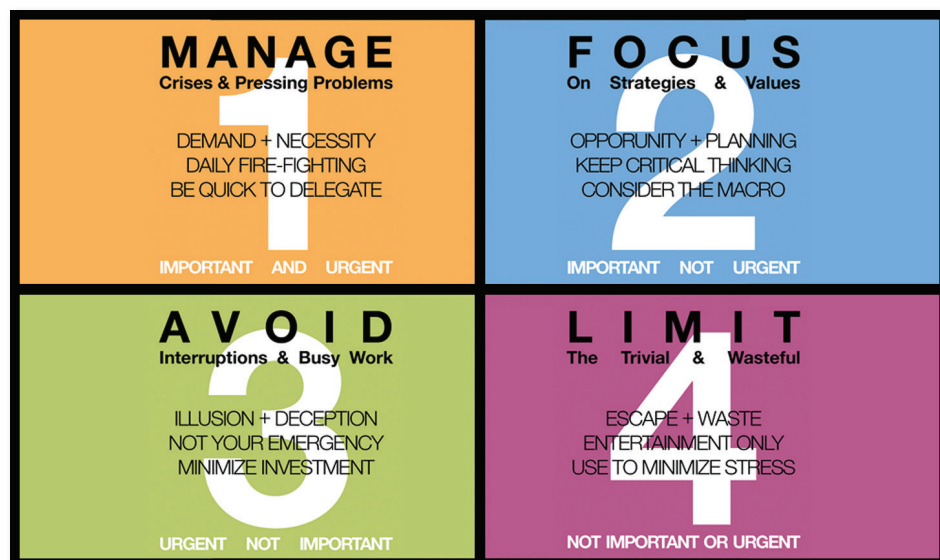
MANAGE
Crises & Pressing Problems

1

DEMAND + NECESSITY
DAILY FIRE-FIGHTING
BE QUICK TO DELEGATE

IMPORTANT AND URGENT

FOCUS
On Strategies & Values

2

OPPORUNITY + PLANNING
KEEP CRITICAL THINKING
CONSIDER THE MACRO

IMPORTANT NOT URGENT

AVOID
Interruptions & Busy Work

3

ILLUSION + DECEPTION
NOT YOUR EMERGENCY
MINIMIZE INVESTMENT

URGENT NOT IMPORTANT

LIMIT
The Trivial & Wasteful

4

ESCAPE + WASTE
ENTERTAINMENT ONLY
USE TO MINIMIZE STRESS

NOT IMPORTANT OR URGENT